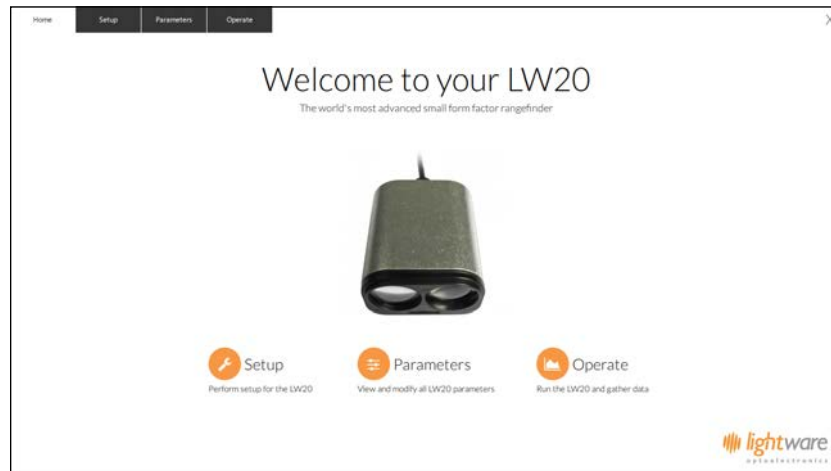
Home Setup Parameters Operate

Welcome to your LW20

The world's most advanced small form factor rangefinder

Setup
Perform setup for the LW20

Parameters
View and modify all LW20 parameters

Operate
Run the LW20 and gather data

lightware
optoelectronics